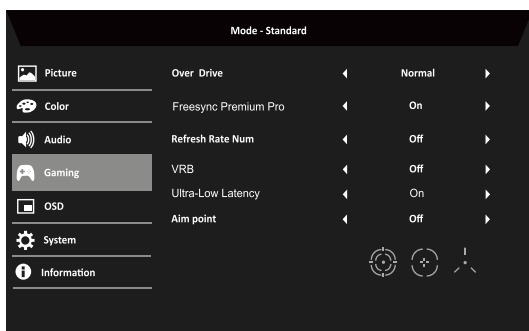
Mode - Standard

Picture
Color
Audio
Gaming
OSD
System
Information

| Over Drive | Normal |
|---|---|
| Freesync Premium Pro | On |
| Refresh Rate Num | Off |
| VRB | Off |
| Ultra-Low Latency | On |
| Aim point | Off |